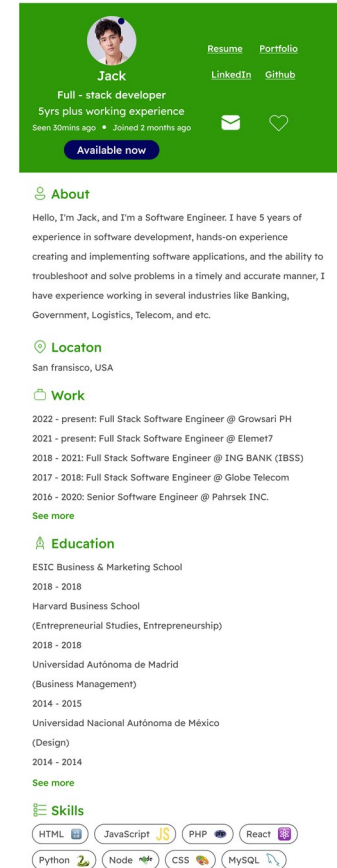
Jack
Full - stack developer
5yrs plus working experience
Seen 30mins ago • Joined 2 months ago
Available now

Resume Portfolio
LinkedIn Github

About
Hello, I'm Jack, and I'm a Software Engineer. I have 5 years of experience in software development, hands-on experience creating and implementing software applications, and the ability to troubleshoot and solve problems in a timely and accurate manner, I have experience working in several industries like Banking, Government, Logistics, Telecom, and etc.

Locaton
San fransisco, USA

Work
2022 - present: Full Stack Software Engineer @ Growsari PH
2021 - present: Full Stack Software Engineer @ Elemet7
2018 - 2021: Full Stack Software Engineer @ ING BANK (IBSS)
2017 - 2018: Full Stack Software Engineer @ Globe Telecom
2016 - 2020: Senior Software Engineer @ Pahrsek INC.
See more

Education
ESIC Business & Marketing School
2018 - 2018
Harvard Business School
(Entrepreneurial Studies, Entrepreneurship)
2018 - 2018
Universidad Autònoma de Madrid
(Business Management)
2014 - 2015
Universidad Nacional Autònoma de México
(Design)
2014 - 2014
See more

Skills
HTML JavaScript JS PHP React
Python Node CSS MySQL